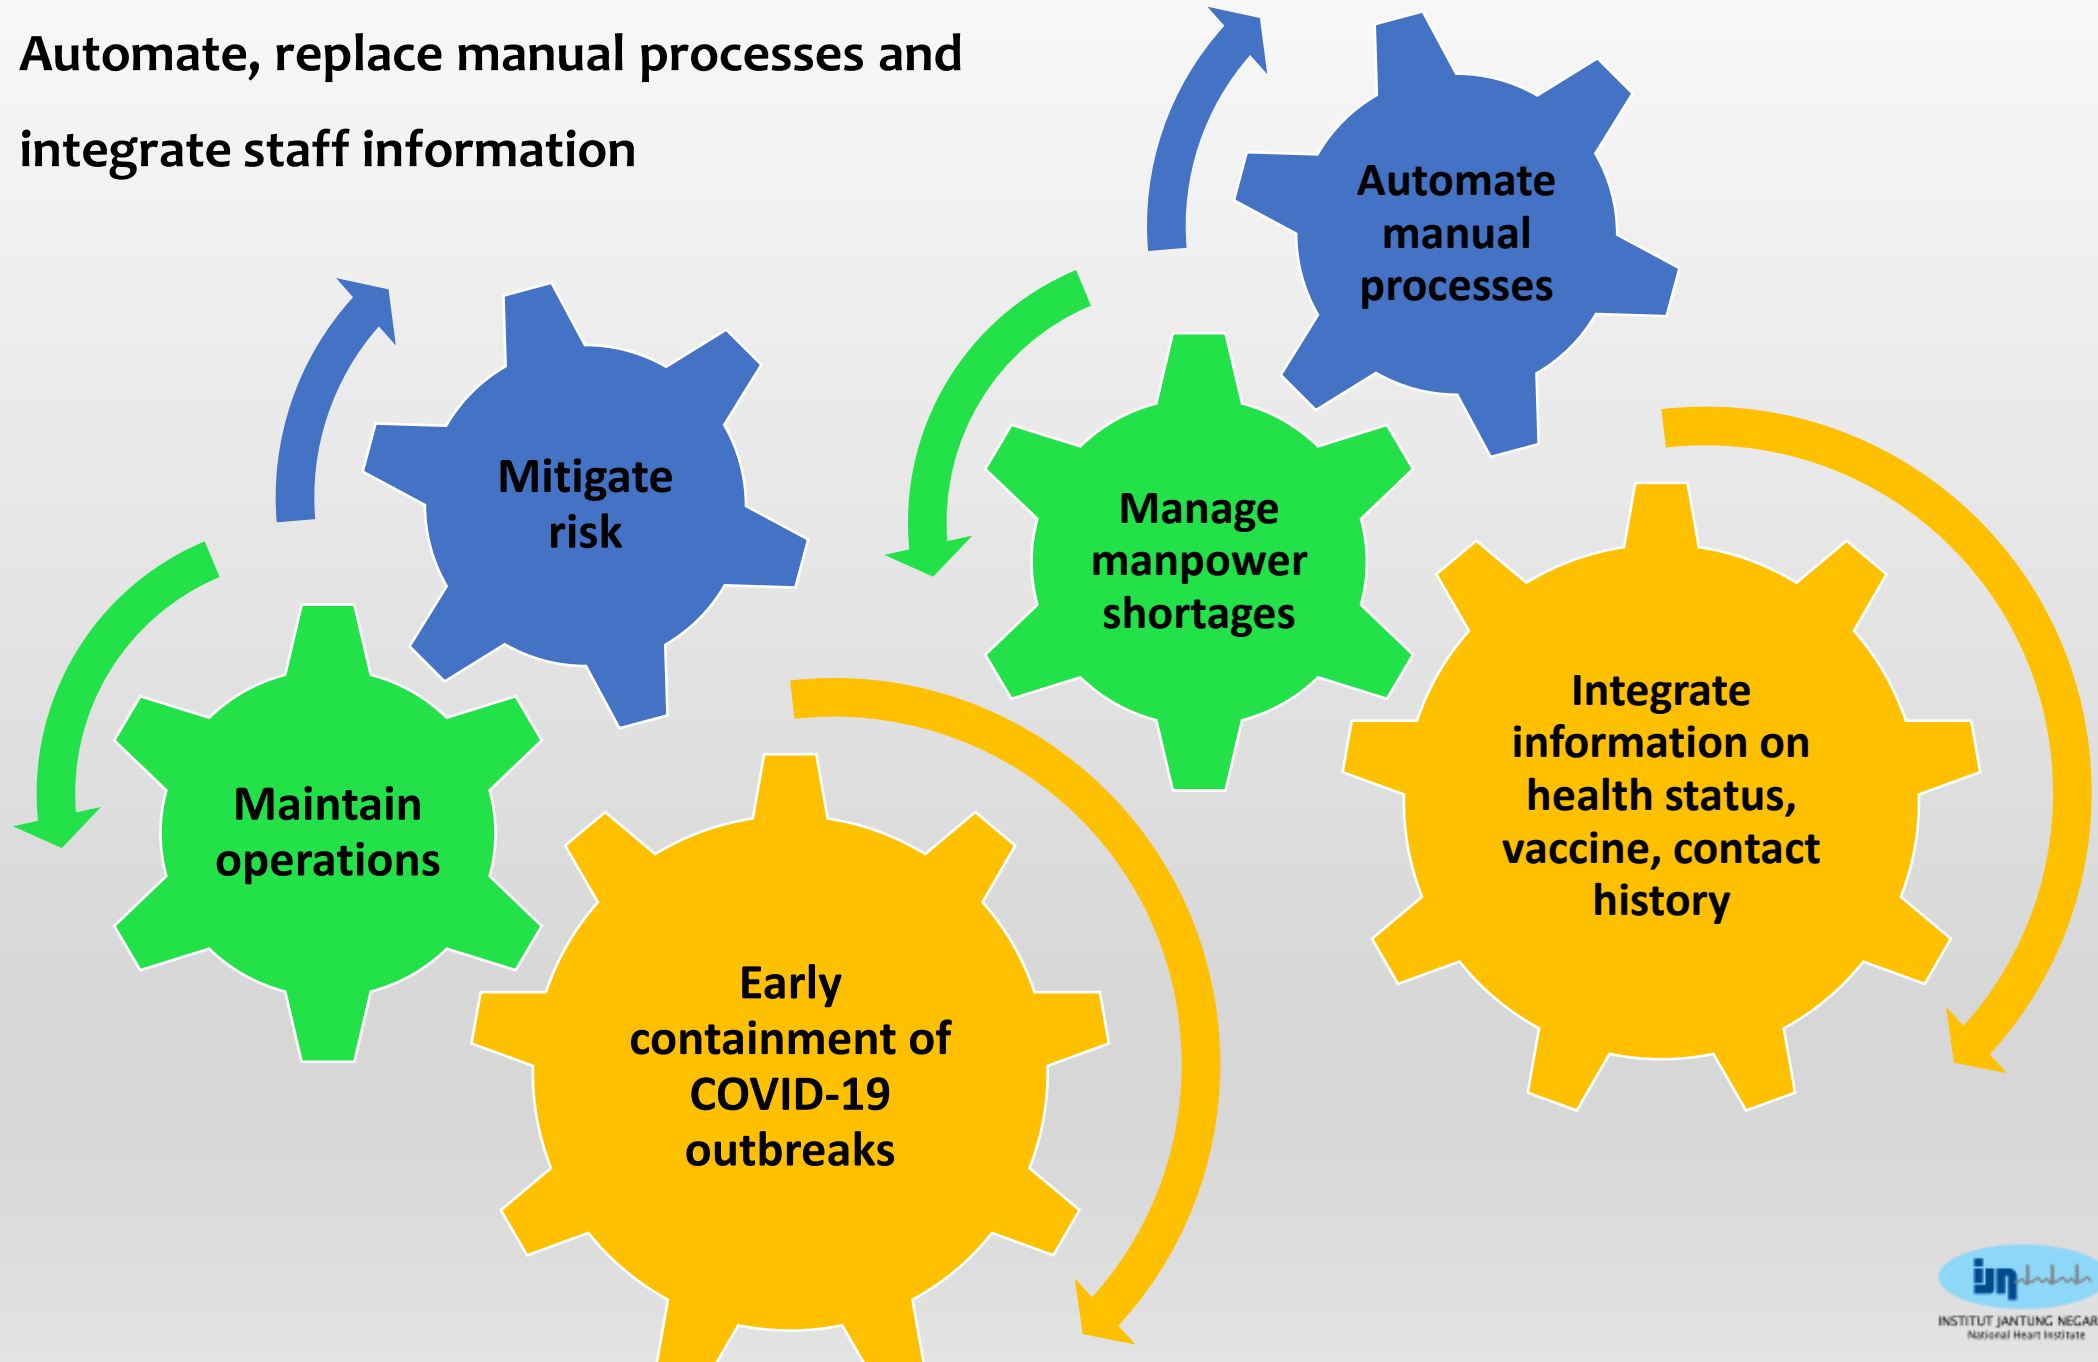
Automate, replace manual processes and integrate staff information

Automate manual processes

Mitigate risk

Manage manpower shortages

Maintain operations

Integrate information on health status, vaccine, contact history

Early containment of COVID-19 outbreaks

ijn

INSTITUT JANTUNG NEGAR

National Heart Institute